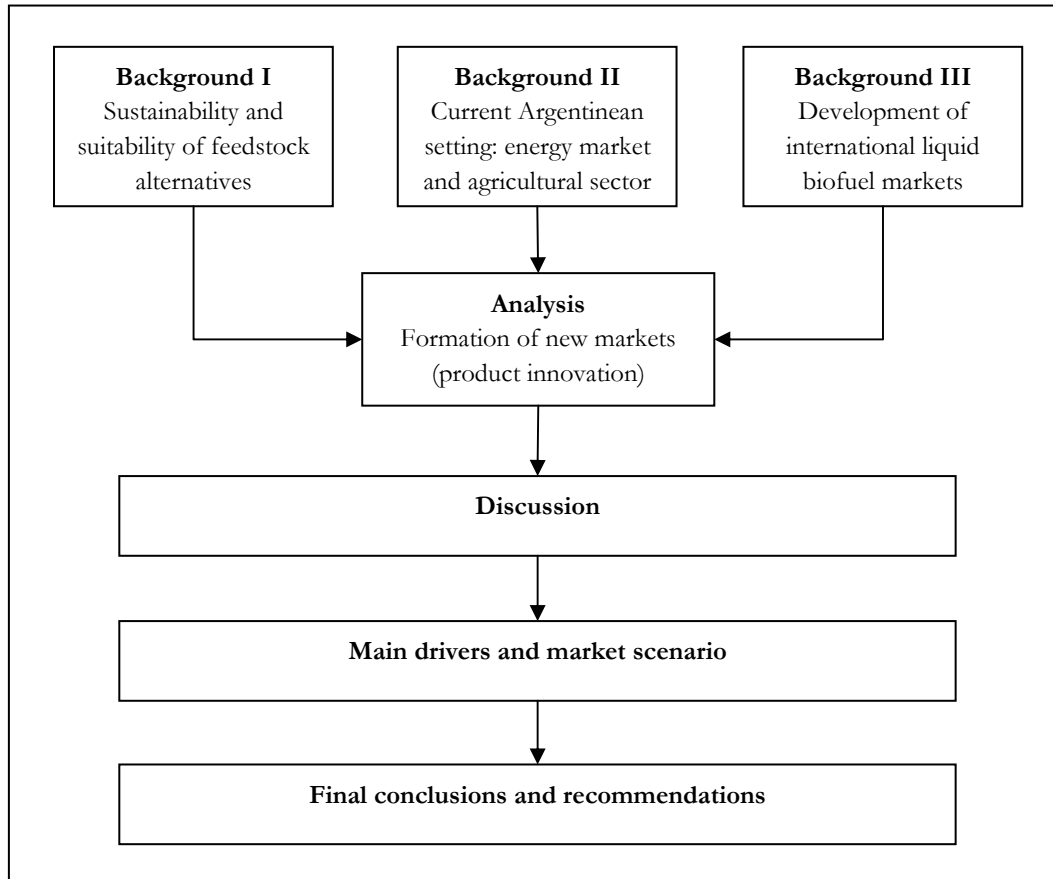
**Background I**
Sustainability and suitability of feedstock alternatives

**Background II**
Current Argentinean setting: energy market and agricultural sector

**Background III**
Development of international liquid biofuel markets

**Analysis**
Formation of new markets (product innovation)

**Discussion**

**Main drivers and market scenario**

**Final conclusions and recommendations**